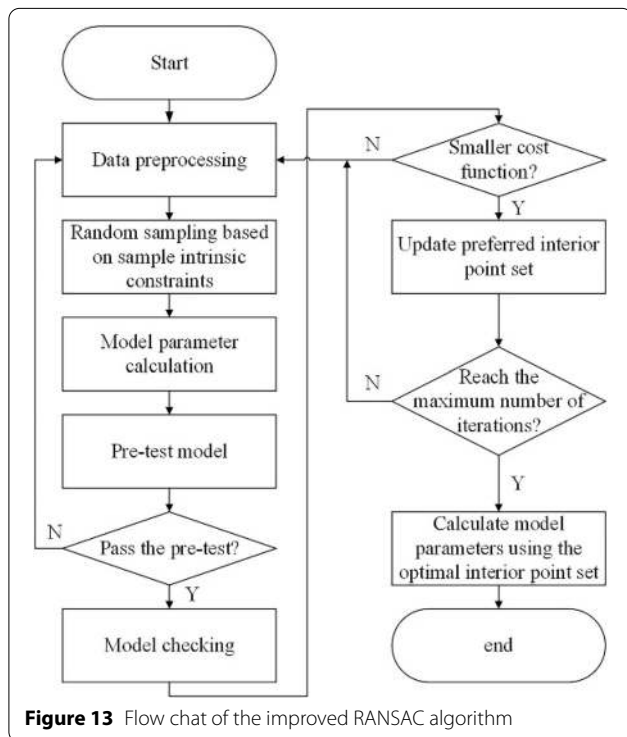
Start

Data preprocessing

Random sampling based on sample intrinsic constraints

Model parameter calculation

Pre-test model

N

Pass the pre-test?

Y

Model checking

N

Smaller cost function?

Y

Update preferred interior point set

N

Reach the maximum number of iterations?

Y

Calculate model parameters using the optimal interior point set

end

**Figure 13** Flow chat of the improved RANSAC algorithm